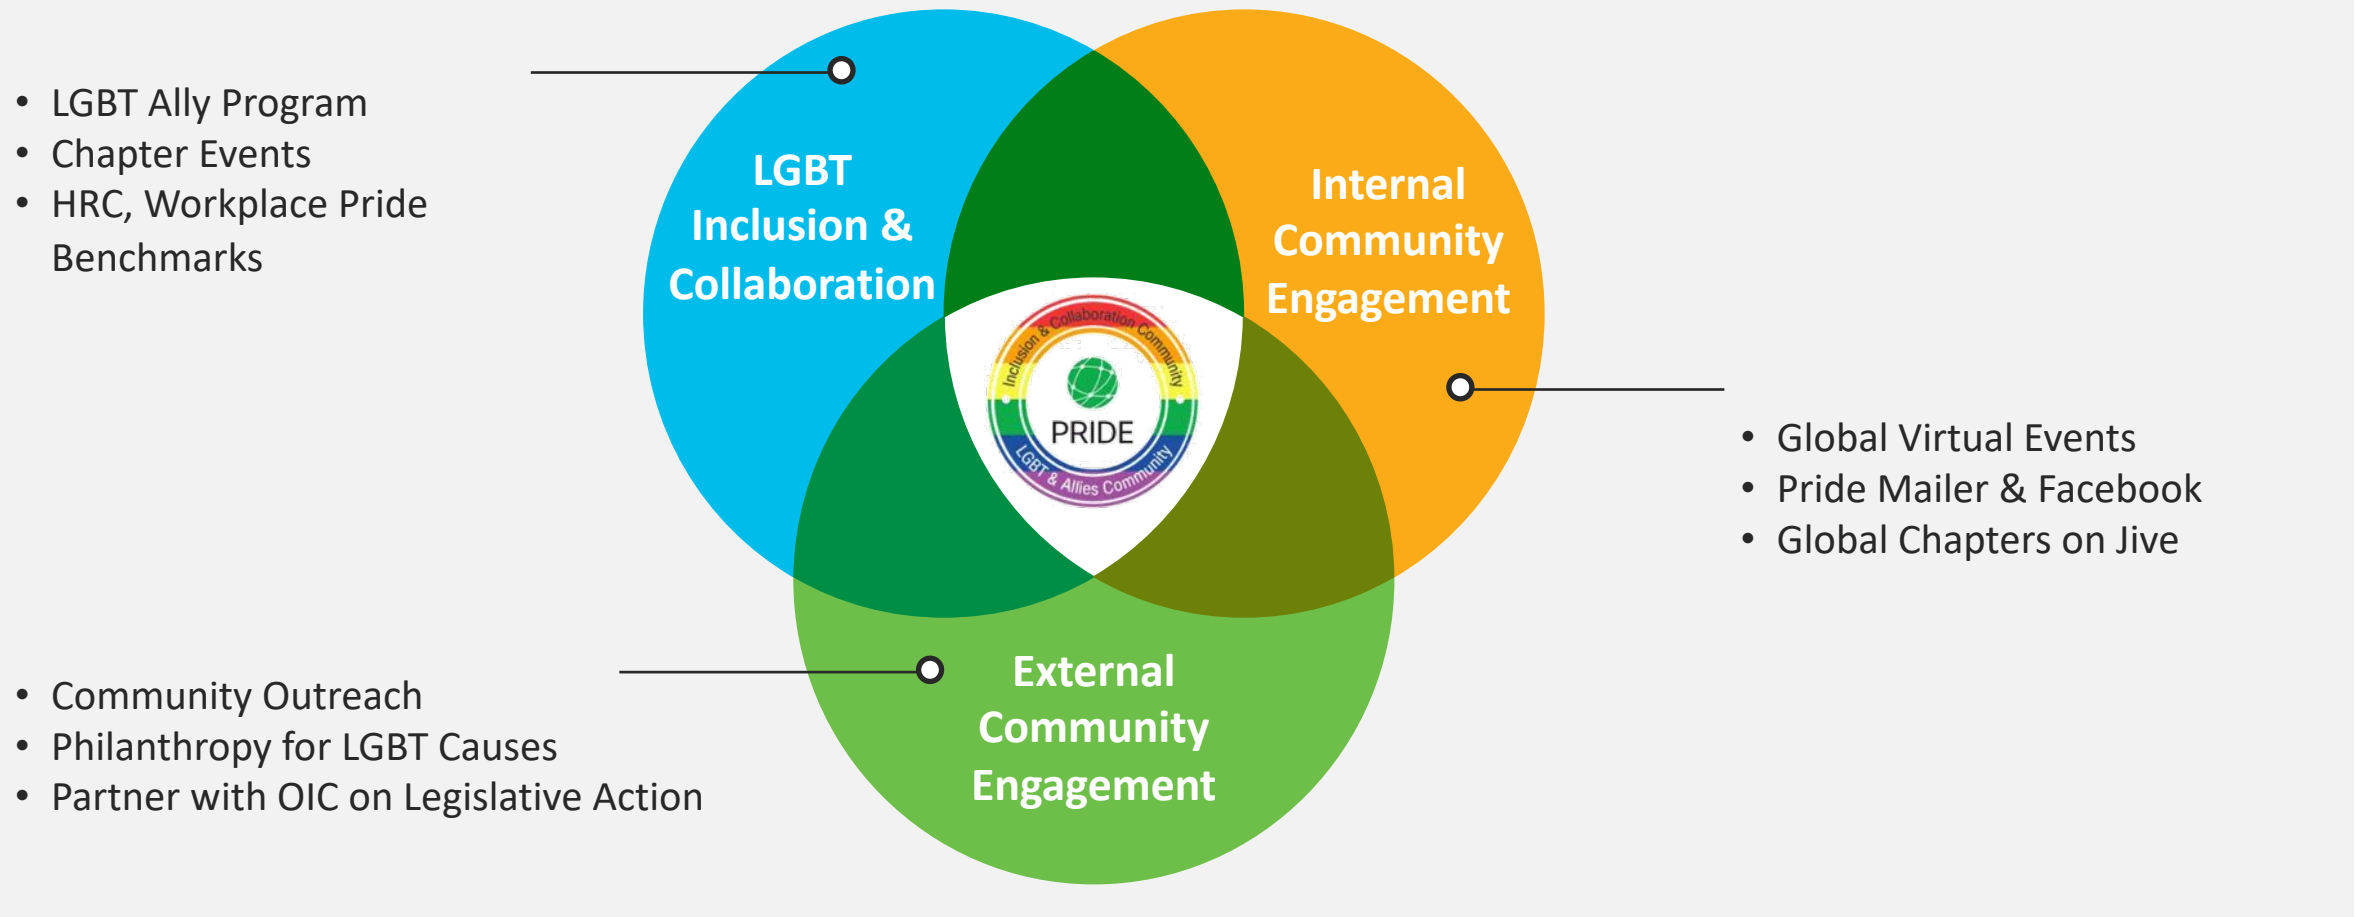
- LGBT Ally Program
- Chapter Events
- HRC, Workplace Pride Benchmarks

LGBT Inclusion & Collaboration

Internal Community Engagement

Inclusion & Collaboration Community

PRIDE

LGBT & Allies Community

- Global Virtual Events
- Pride Mailer & Facebook
- Global Chapters on Jive

- Community Outreach
- Philanthropy for LGBT Causes
- Partner with OIC on Legislative Action

External Community Engagement